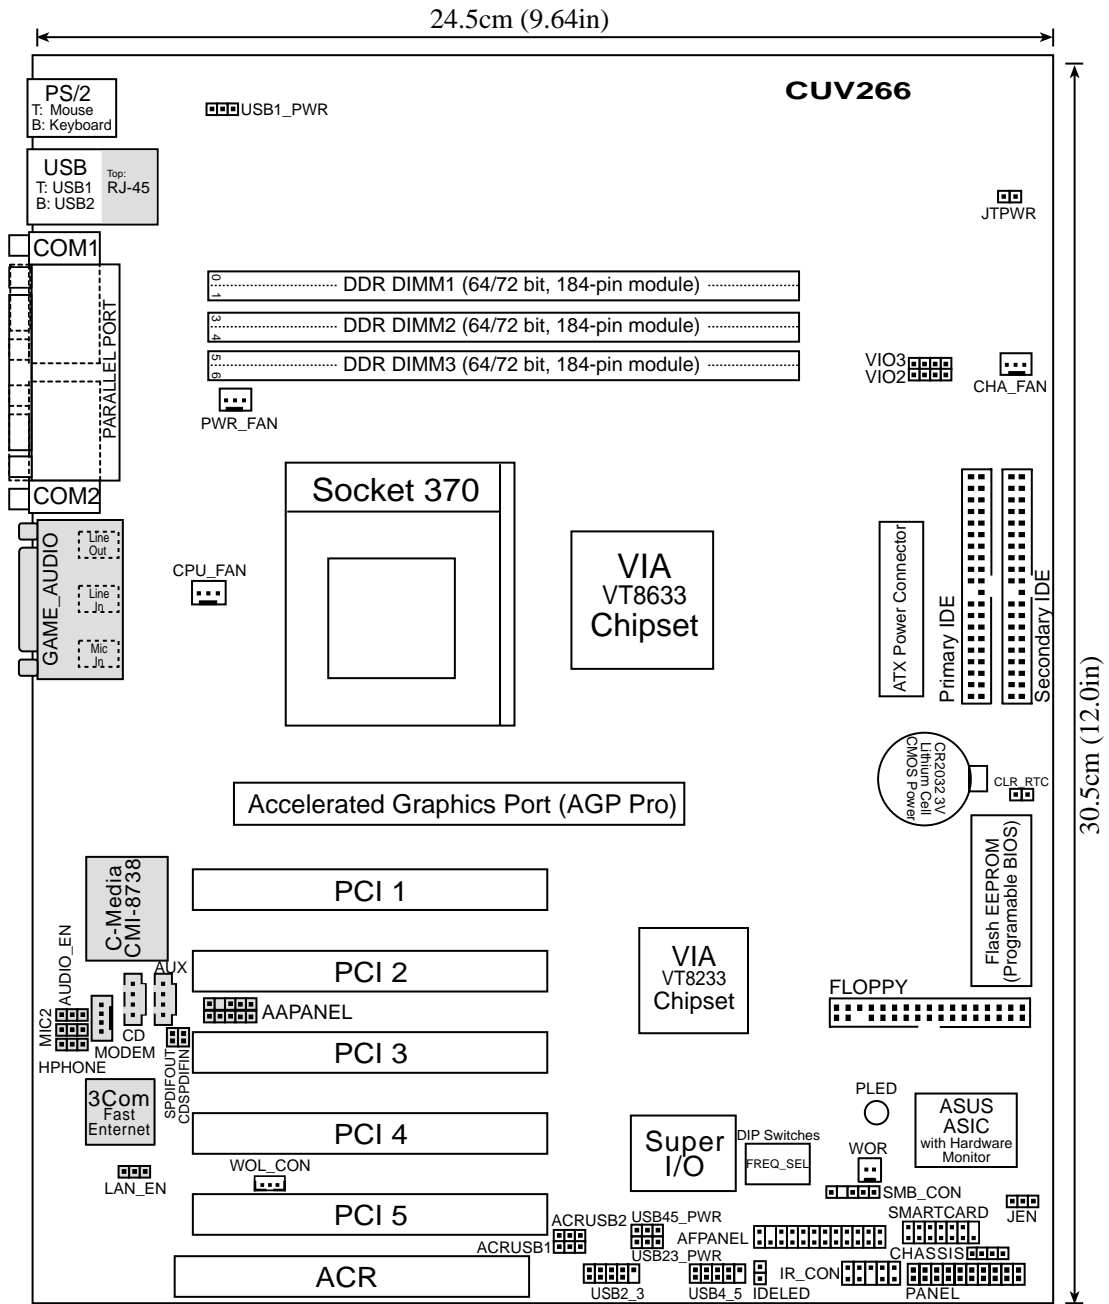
24.5cm (9.64in)

PS/2
T: Mouse
B: Keyboard

USB1_PWR

CUV266

USB
T: USB1
B: USB2
Top:
RJ-45

JTPWR

COM1

0 1 DDR DIMM1 (64/72 bit, 184-pin module)
2 3 DDR DIMM2 (64/72 bit, 184-pin module)
5 6 DDR DIMM3 (64/72 bit, 184-pin module)

PARALLEL PORT

VIO3
VIO2

CHA_FAN

PWR_FAN

COM2

Socket 370

GAME_AUDIO
Line Out
Line In
Mic In

CPU_FAN

VIA
VT8633
Chipset

ATX Power Connector

Primary IDE

Secondary IDE

30.5cm (12.0in)

CR2032 3V
Lithium Cell
CMOS Power

CLR_RTC

Accelerated Graphics Port (AGP Pro)

Flash EEPROM
(Programable BIOS)

C-Media
CMI-8738

PCI 1

AUDIO_EN

VIA
VT8233
Chipset

AUX

PCI 2

FLOPPY

MIC2

CD

AAPANEL

MODEM

HPHONE

SPDIFOUT
CDSPDIFIN

PCI 3

PLED

3Com
Fast
Enternet

ASUS
ASIC
with Hardware
Monitor

PCI 4

Super
I/O

DIP Switches
FREQ_SEL

WOR

LAN_EN

WOL_CON

SMB_CON

PCI 5

ACRUSB2

USB45_PWR

SMARTCARD

JEN

ACRUSB1

AFPANEL

USB23_PWR

CHASSIS

ACR

USB2_3

USB4_5

IDELED

IR_CON

PANEL